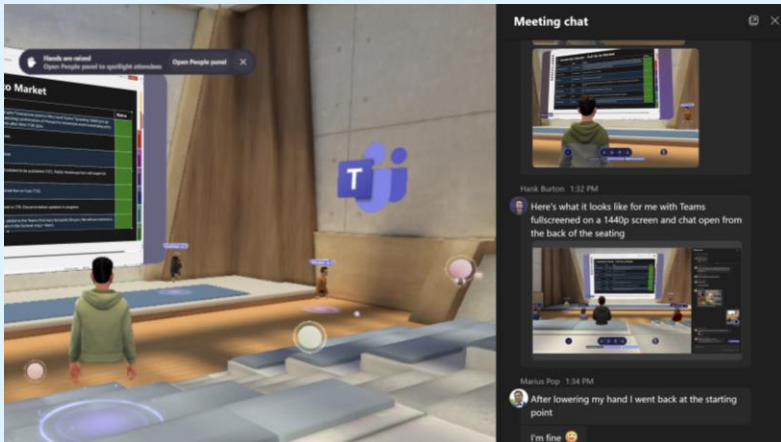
Hands are raised
Open People panel to spotlight attendees
Open People panel

o Market

Meeting chat

Hank Burton 1:32 PM
Here's what it looks like for me with Teams fullscreened on a 1440p screen and chat open from the back of the seating

Marius Pop 1:34 PM
After lowering my hand I went back at the starting point

I'm fine